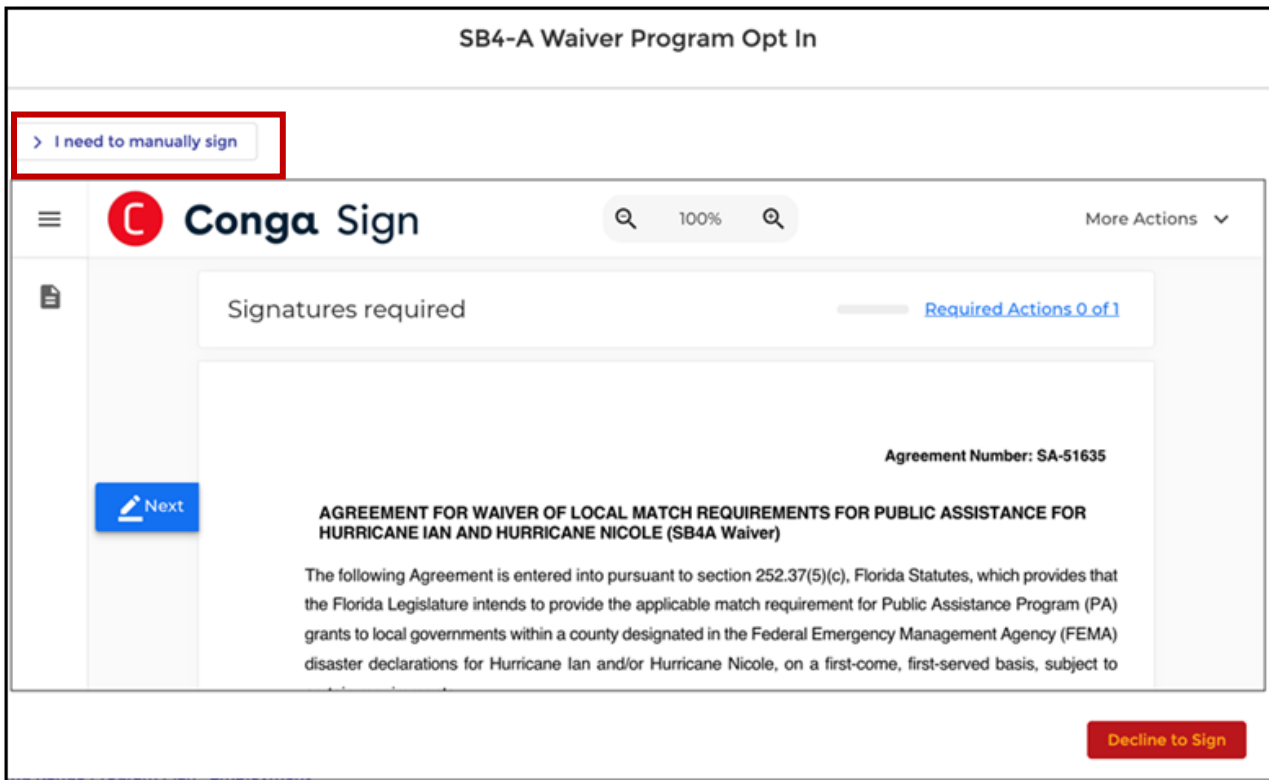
SB4-A Waiver Program Opt In

> I need to manually sign

Conga Sign

100%

More Actions

Signatures required

Required Actions 0 of 1

Agreement Number: SA-51635

Next

AGREEMENT FOR WAIVER OF LOCAL MATCH REQUIREMENTS FOR PUBLIC ASSISTANCE FOR HURRICANE IAN AND HURRICANE NICOLE (SB4A Waiver)

The following Agreement is entered into pursuant to section 252.37(5)(c), Florida Statutes, which provides that the Florida Legislature intends to provide the applicable match requirement for Public Assistance Program (PA) grants to local governments within a county designated in the Federal Emergency Management Agency (FEMA) disaster declarations for Hurricane Ian and/or Hurricane Nicole, on a first-come, first-served basis, subject to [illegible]

Decline to Sign